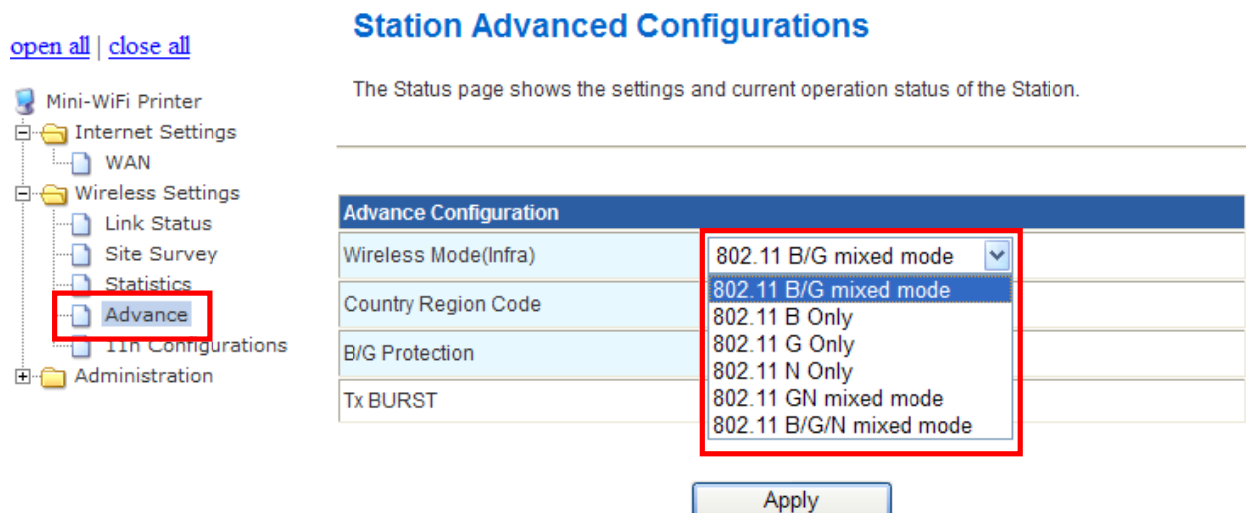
open all | close all

Mini-WiFi Printer
Internet Settings
WAN
Wireless Settings
Link Status
Site Survey
Statistics
Advance
11n Configurations
Administration

Station Advanced Configurations

The Status page shows the settings and current operation status of the Station.

| Advance Configuration | |
|---|---|
| Wireless Mode(Infra) | 802.11 B/G mixed mode |
| Country Region Code | |
| B/G Protection | |
| Tx BURST | |

802.11 B/G mixed mode
802.11 B Only
802.11 G Only
802.11 N Only
802.11 GN mixed mode
802.11 B/G/N mixed mode

Apply